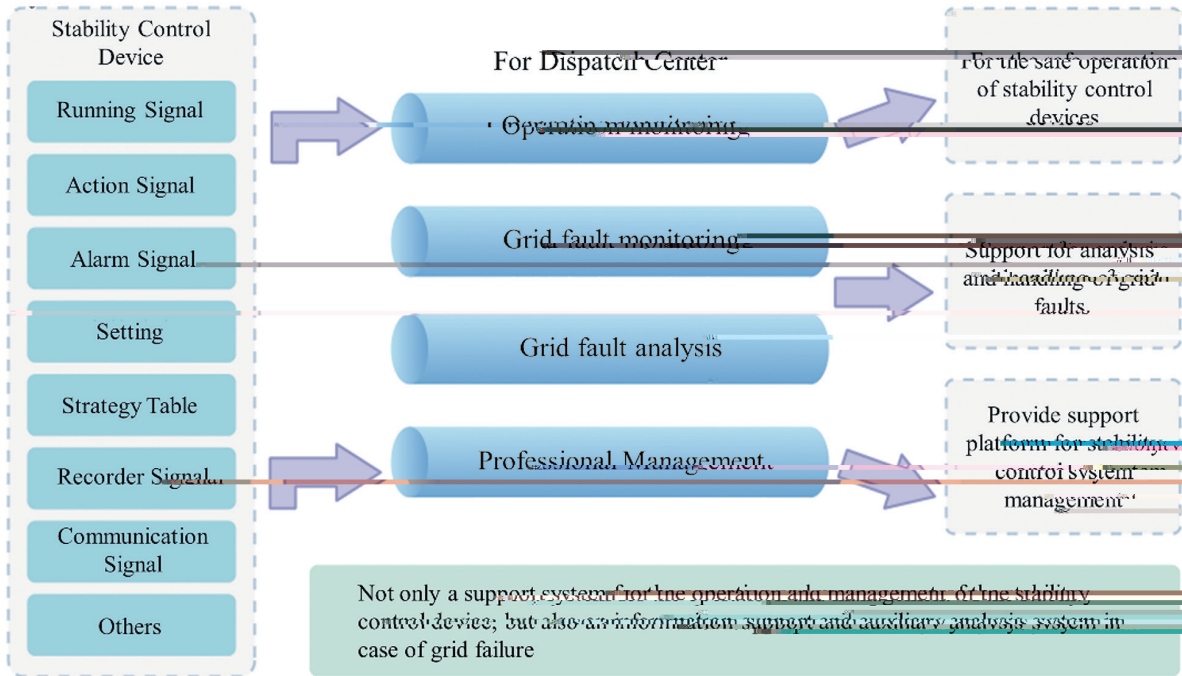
Stability Control Device

Running Signal

Action Signal

Alarm Signal

Setting

Strategy Table

Recorder Signal

Communication Signal

Others

For Dispatch Center

Operation monitoring

Grid fault monitoring

Grid fault analysis

Professional Management

For the safe operation of stability control devices

Support for analysis and handling of grid faults.

Provide support platform for stability control system management

Not only a support system for the operation and management of the stability control device; but also an information support and auxiliary analysis system in case of grid failure